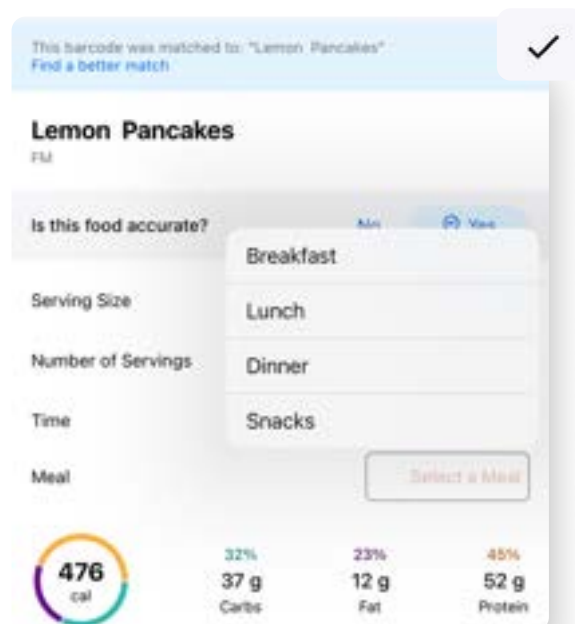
This barcode was matched to: "Lemon Pancakes"
Find a better match

✓

Lemon Pancakes
FM

Is this food accurate?
No
Yes

Breakfast
Lunch
Dinner
Snacks

Serving Size
Number of Servings
Time
Meal
Select a Meal

476
cal

| 32% | 23% | 45% |
|---|---|---|
| 37 g | 12 g | 52 g |
| Carbs | Fat | Protein |